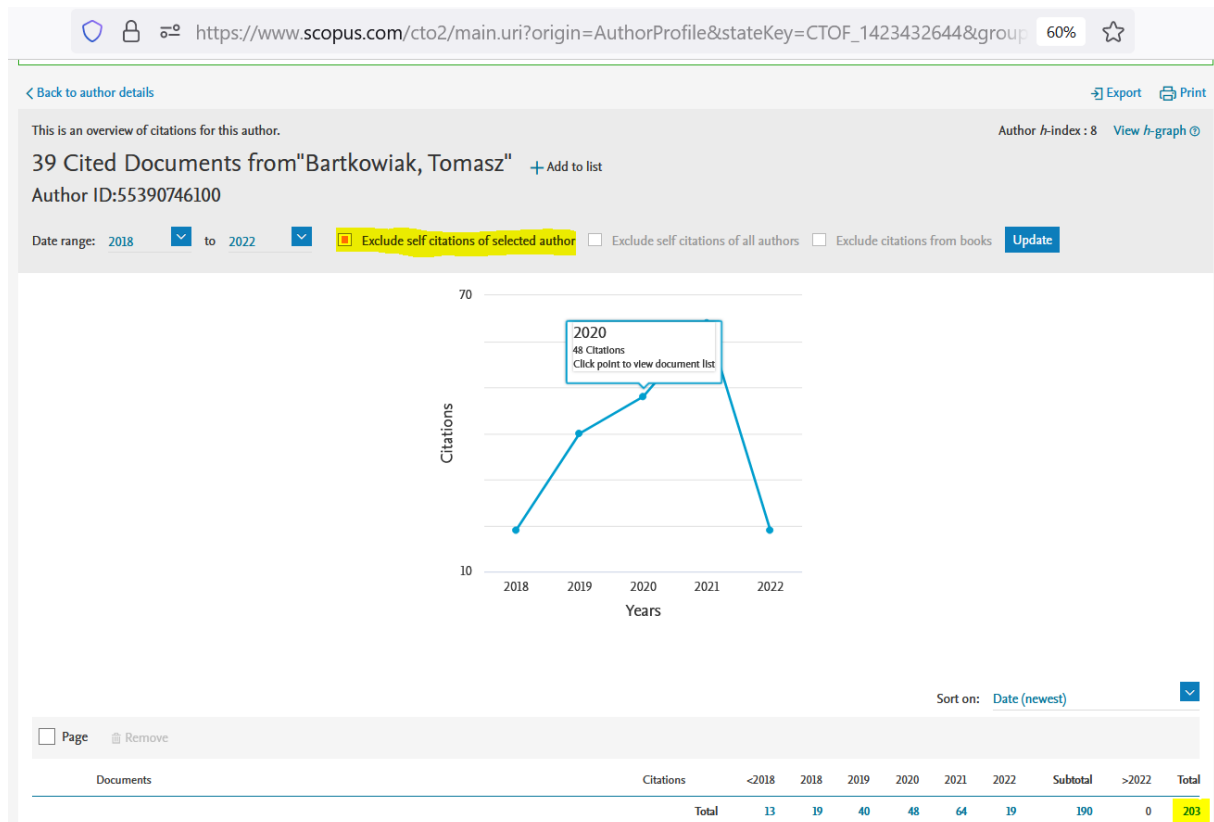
https://www.scopus.com/cto2/main.uri?origin=AuthorProfile&stateKey=CTOF_1423432644&group 60%

< Back to author details

Export Print

This is an overview of citations for this author.

Author $h$-index : 8 View $h$-graph

39 Cited Documents from"Bartkowiak, Tomasz" + Add to list

Author ID:55390746100

Date range: 2018 to 2022 Exclude self citations of selected author Exclude self citations of all authors Exclude citations from books Update

70

2020
48 Citations
Click point to view document list

Citations

10

2018 2019 2020 2021 2022

Years

Sort on: Date (newest)

Page Remove

| Documents | Citations | <2018 | 2018 | 2019 | 2020 | 2021 | 2022 | Subtotal | >2022 | Total |
|---|---|---|---|---|---|---|---|---|---|---|
| | Total | 13 | 19 | 40 | 48 | 64 | 19 | 190 | 0 | 203 |